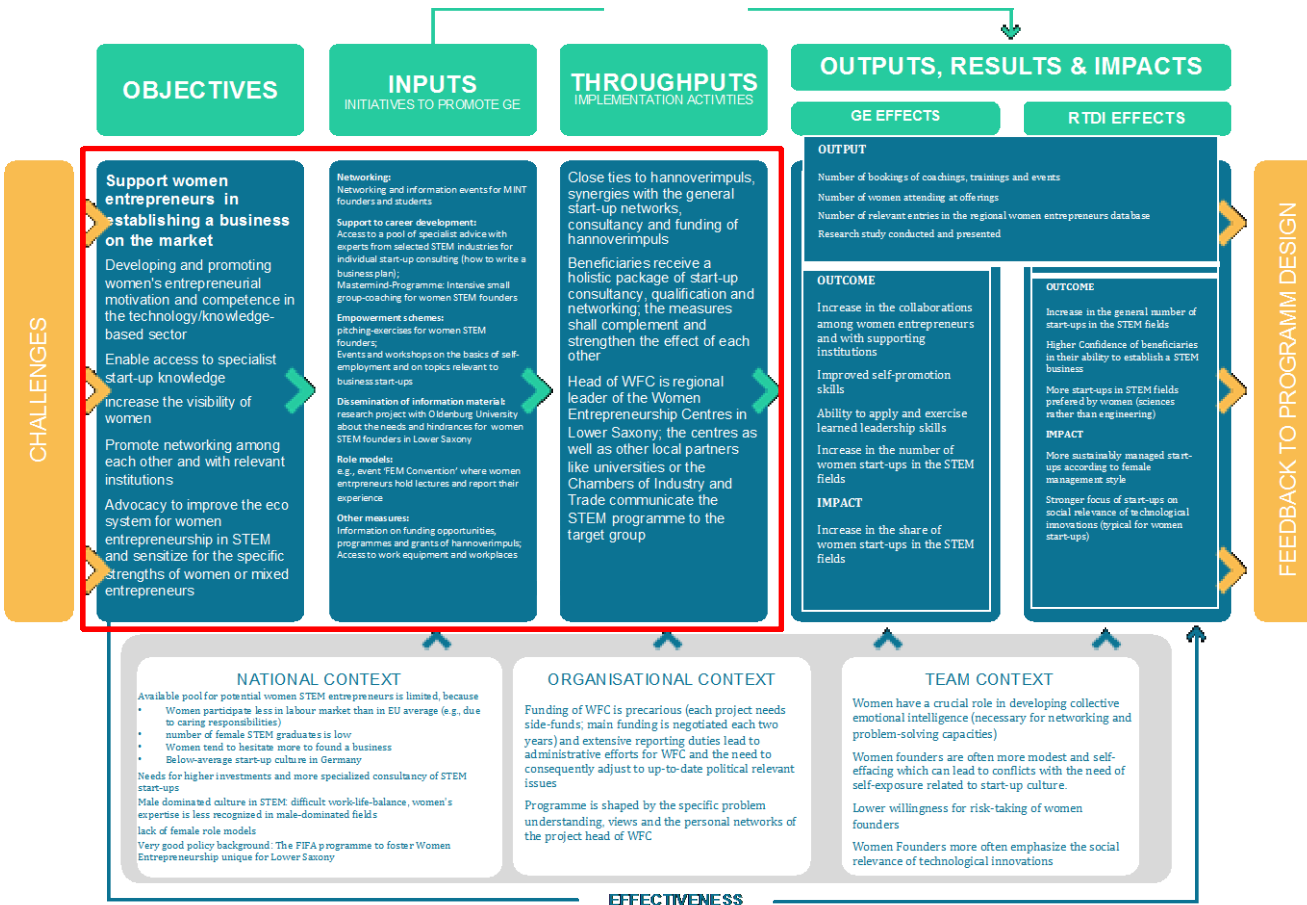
OBJECTIVES

INPUTS
INITIATIVES TO PROMOTE GE

THROUGHPUTS
IMPLEMENTATION ACTIVITIES

OUTPUTS, RESULTS & IMPACTS

GE EFFECTS

RTDI EFFECTS

CHALLENGES

Support women entrepreneurs in establishing a business on the market

Developing and promoting women's entrepreneurial motivation and competence in the technology/knowledge-based sector

Enable access to specialist start-up knowledge

increase the visibility of women

Promote networking among each other and with relevant institutions

Advocacy to improve the eco system for women entrepreneurship in STEM and sensitize for the specific strengths of women or mixed entrepreneurs

Networking:
Networking and information events for MINT founders and students

Support to career development:
Access to a pool of specialist advice with experts from selected STEM industries for individual start-up consulting (how to write a business plan);
Mastermind-Programme: Intensive small group-coaching for women STEM founders

Empowerment schemes:
pitching-exercises for women STEM founders;
Events and workshops on the basics of self-employment and on topics relevant to business start-ups

Dissemination of information material:
research project with Oldenburg University about the needs and hindrances for women STEM founders in Lower Saxony

Role models:
e.g., event 'FEM Convention' where women entrpreneurs hold lectures and report their experience

Other measures:
Information on funding opportunities, programmes and grants of hannoverimpuls;
Access to work equipment and workplaces

Close ties to hannoverimpuls, synergies with the general start-up networks, consultancy and funding of hannoverimpuls

Beneficiaries receive a holistic package of start-up consultancy, qualification and networking; the measures shall complement and strengthen the effect of each other

Head of WFC is regional leader of the Women Entrepreneurship Centres in Lower Saxony; the centres as well as other local partners like universities or the Chambers of Industry and Trade communicate the STEM programme to the target group

OUTPUT
Number of bookings of coachings, trainings and events
Number of women attending at offerings
Number of relevant entries in the regional women entrepreneurs database
Research study conducted and presented

OUTCOME
Increase in the collaborations among women entrepreneurs and with supporting institutions
Improved self-promotion skills
Ability to apply and exercise learned leadership skills
Increase in the number of women start-ups in the STEM fields

IMPACT
Increase in the share of women start-ups in the STEM fields

OUTCOME
Increase in the general number of start-ups in the STEM fields
Higher Confidence of beneficiaries in their ability to establish a STEM business
More start-ups in STEM fields prefered by women (sciences rather than engineering)

IMPACT
More sustainably managed start-ups according to female management style
Stronger focus of start-ups on social relevance of technological innovations (typical for women start-ups)

FEEDBACK TO PROGRAMM DESIGN

NATIONAL CONTEXT
Available pool for potential women STEM entrepreneurs is limited, because
• Women participate less in labour market than in EU average (e.g., due to caring responsibilities)
• number of female STEM graduates is low
• Women tend to hesitate more to found a business
• Below-average start-up culture in Germany
Needs for higher investments and more specialized consultancy of STEM start-ups
Male dominated culture in STEM: difficult work-life-balance, women's expertise is less recognized in male-dominated fields
lack of female role models
Very good policy background: The FIFA programme to foster Women Entrepreneurship unique for Lower Saxony

ORGANISATIONAL CONTEXT
Funding of WFC is precarious (each project needs side-funds; main funding is negotiated each two years) and extensive reporting duties lead to administrative efforts for WFC and the need to consequently adjust to up-to-date political relevant issues

Programme is shaped by the specific problem understanding, views and the personal networks of the project head of WFC

TEAM CONTEXT
Women have a crucial role in developing collective emotional intelligence (necessary for networking and problem-solving capacities)

Women founders are often more modest and self-effacing which can lead to conflicts with the need of self-exposure related to start-up culture.

Lower willingness for risk-taking of women founders

Women Founders more often emphasize the social relevance of technological innovations

EFFECTIVENESS